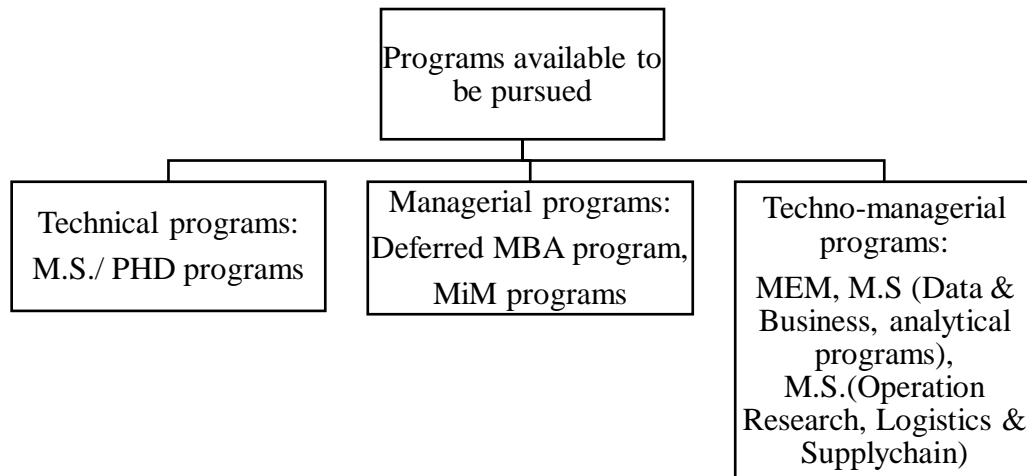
Programs available to be pursued

Technical programs: M.S./ PHD programs

Managerial programs: Deferred MBA program, MiM programs

Techno-managerial programs: MEM, M.S (Data & Business, analytical programs), M.S.(Operation Research, Logistics & Supplychain)